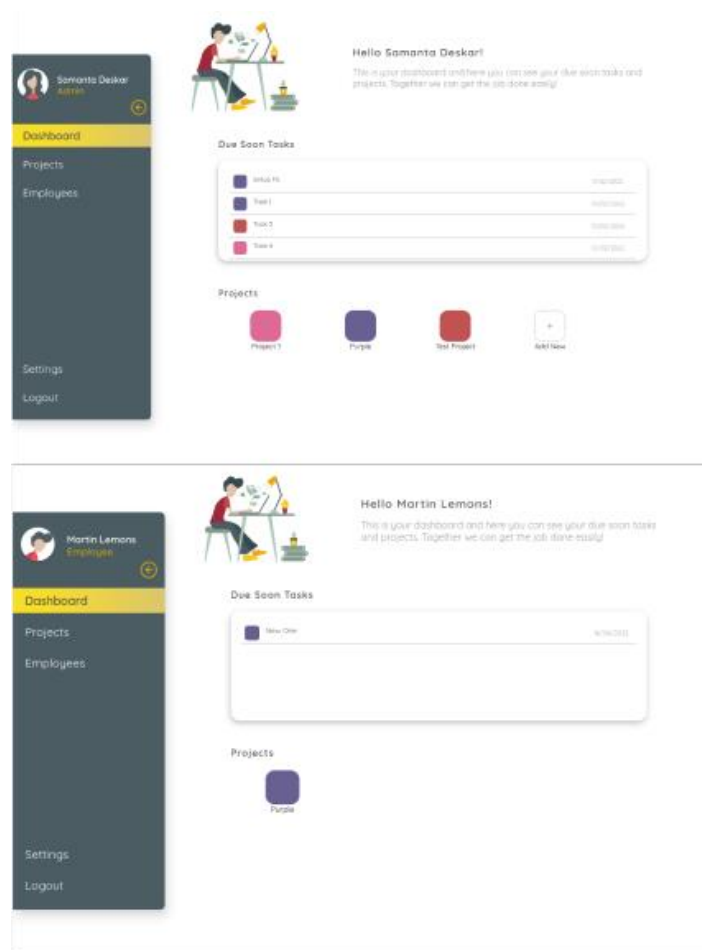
Samanta Deskar
Admin

Dashboard
Projects
Employees

Settings
Logout

Hello Samanta Deskar!

This is your dashboard and here you can see your due soon tasks and projects. Together we can get the job done easily!

Due Soon Tasks

| | |
|---|---|
| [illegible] | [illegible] |
| Task 1 | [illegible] |
| Task 3 | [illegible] |
| Task 4 | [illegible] |

Projects

Project 1
Purple
Test Project
+
Add New

Martin Lemons
Employee

Dashboard
Projects
Employees

Settings
Logout

Hello Martin Lemons!

This is your dashboard and here you can see your due soon tasks and projects. Together we can get the job done easily!

Due Soon Tasks

New One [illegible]

Projects

Purple